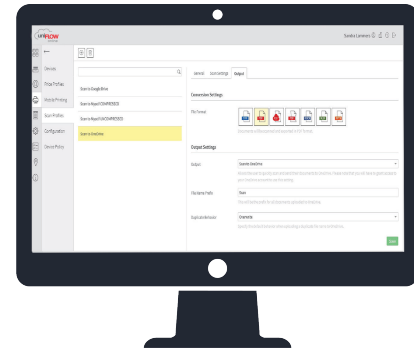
UNIFLOW

Sandra Lamers

Delivery
Printer Profiles
Mobile Printing
Scan Profiles
Configuration
Device Policy

Scan to Google Drive
Scan to Report (CONFERENCE)
Scan to Report (WAREHOUSE)
Scan to OneDrive

General
Scan Settings
Output

Conversion Settings

File Format

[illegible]

Output Settings

Output
Scan to OneDrive
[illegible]

File Name Prefix
Scan
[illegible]

Duplicate Behavior
Overwrite
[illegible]

Save